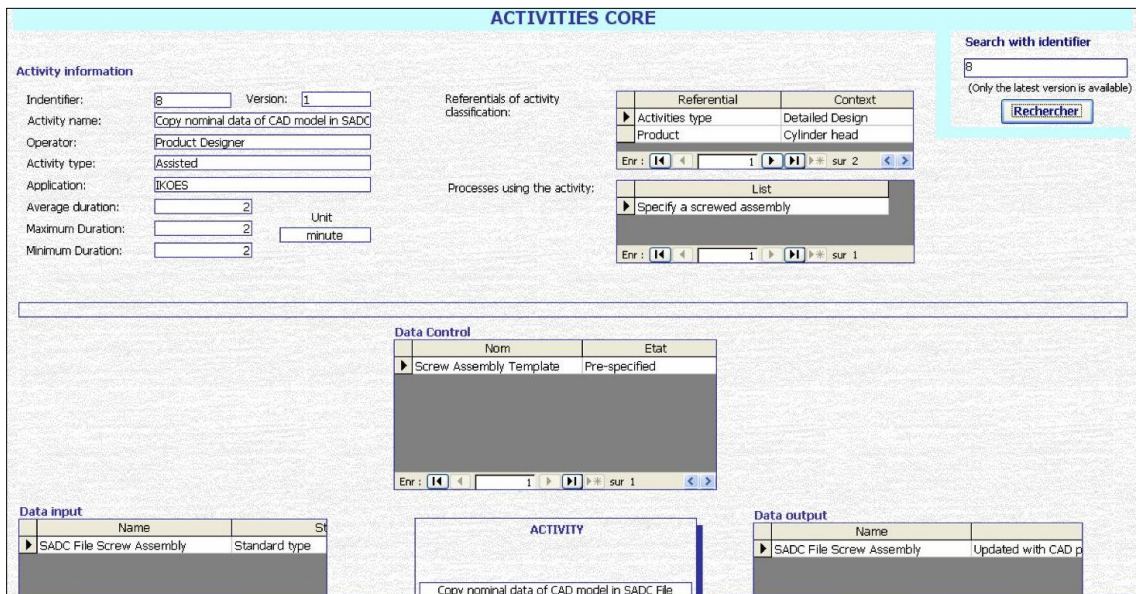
ACTIVITIES CORE

Search with identifier

8

(Only the latest version is available)

Rechercher

Activity information

Indentifier: 8 Version: 1

Activity name: Copy nominal data of CAD model in SADC

Operator: Product Designer

Activity type: Assisted

Application: IKOES

Average duration: 2

Maximum Duration: 2

Minimum Duration: 2

Unit

minute

Referentials of activity classification:

| Referential | Context |
|---|---|
| Activities type | Detailed Design |
| Product | Cylinder head |

Enr : 1 sur 2

Processes using the activity:

| List |
|---|
| Specify a screwed assembly |

Enr : 1 sur 1

Data Control

| Nom | Etat |
|---|---|
| Screw Assembly Template | Pre-specified |

Enr : 1 sur 1

Data input

| Name | St |
|---|---|
| SADC File Screw Assembly | Standard type |

ACTIVITY

Copy nominal data of CAD model in SADC File

Data output

| Name | |
|---|---|
| SADC File Screw Assembly | Updated with CAD p |